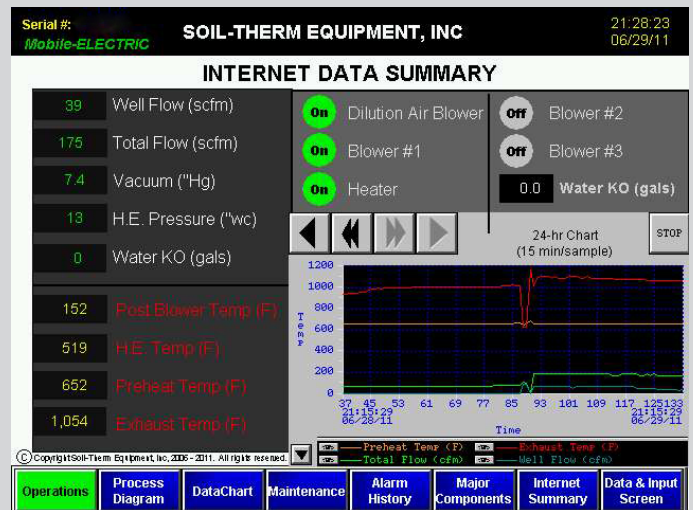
Serial #:
Mobile-ELECTRIC

SOIL-THERM EQUIPMENT, INC

21:28:23
06/29/11

INTERNET DATA SUMMARY

| 39 | Well Flow (scfm) |
|---|---|
| 175 | Total Flow (scfm) |
| 7.4 | Vacuum ("Hg) |
| 13 | H.E. Pressure ("wc) |
| 0 | Water KO (gals) |

| 152 | Post Blower Temp (F) |
|---|---|
| 519 | H.E. Temp (F) |
| 652 | Preheat Temp (F) |
| 1,054 | Exhaust Temp (F) |

On Dilution Air Blower
On Blower #1
On Heater

Off Blower #2
Off Blower #3
0.0 Water KO (gals)

24-hr Chart
(15 min/sample)

STOP

1200
1000
800
600
400
200
0

Temp

37 45 53 61 69 77 85 93 101 109 117 125133
21:15:29
06/28/11
21:15:29
06/29/11

Time

Preheat Temp (F)
Exhaust Temp (F)
Total Flow (cfm)
Well Flow (cfm)

Ⓒ Copyright Soil-Therm Equipment, Inc, 2006 - 2011. All rights reserved.

Operations
Process Diagram
DataChart
Maintenance
Alarm History
Major Components
Internet Summary
Data & Input Screen